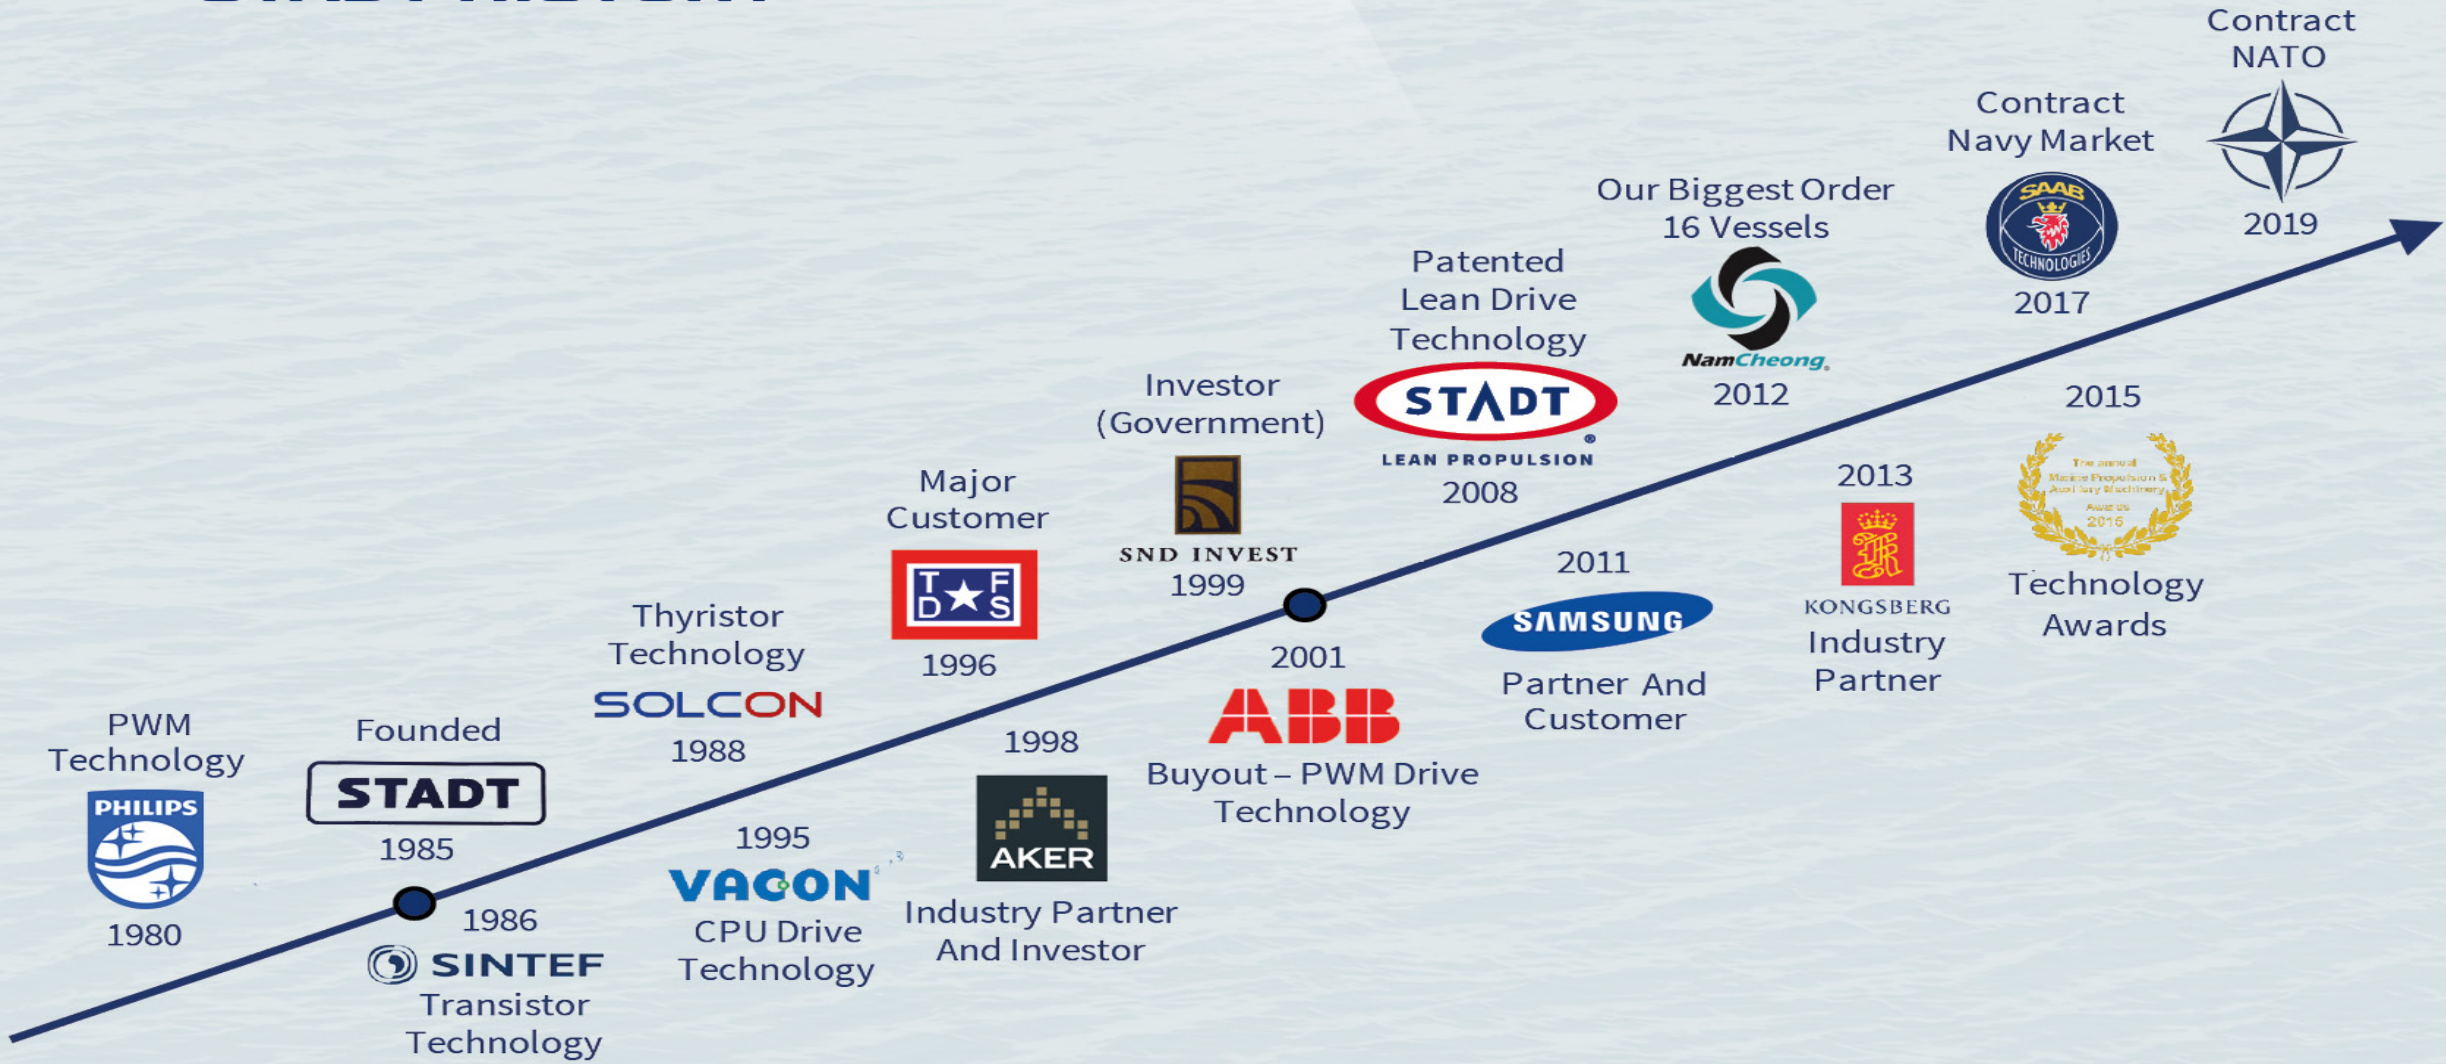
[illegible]

PWM Technology
PHILIPS
1980

Founded
STADT
1985

1986
SINTEF
Transistor Technology

Thyristor Technology
SOLCON
1988

1995
VACON
CPU Drive Technology

Major Customer
T F D S
1996

1998
AKER
Industry Partner And Investor

Investor (Government)
SND INVEST
1999

2001
ABB
Buyout – PWM Drive Technology

Patented Lean Drive Technology
STADT
LEAN PROPULSION
2008

2011
SAMSUNG
Partner And Customer

Our Biggest Order 16 Vessels
NamCheong
2012

2013
KONGSBERG
Industry Partner

2015
The annual Marine Propulsion & Auxiliary Machinery Awards 2015
Technology Awards

Contract Navy Market
SAAB TECHNOLOGIES
2017

Contract NATO
2019